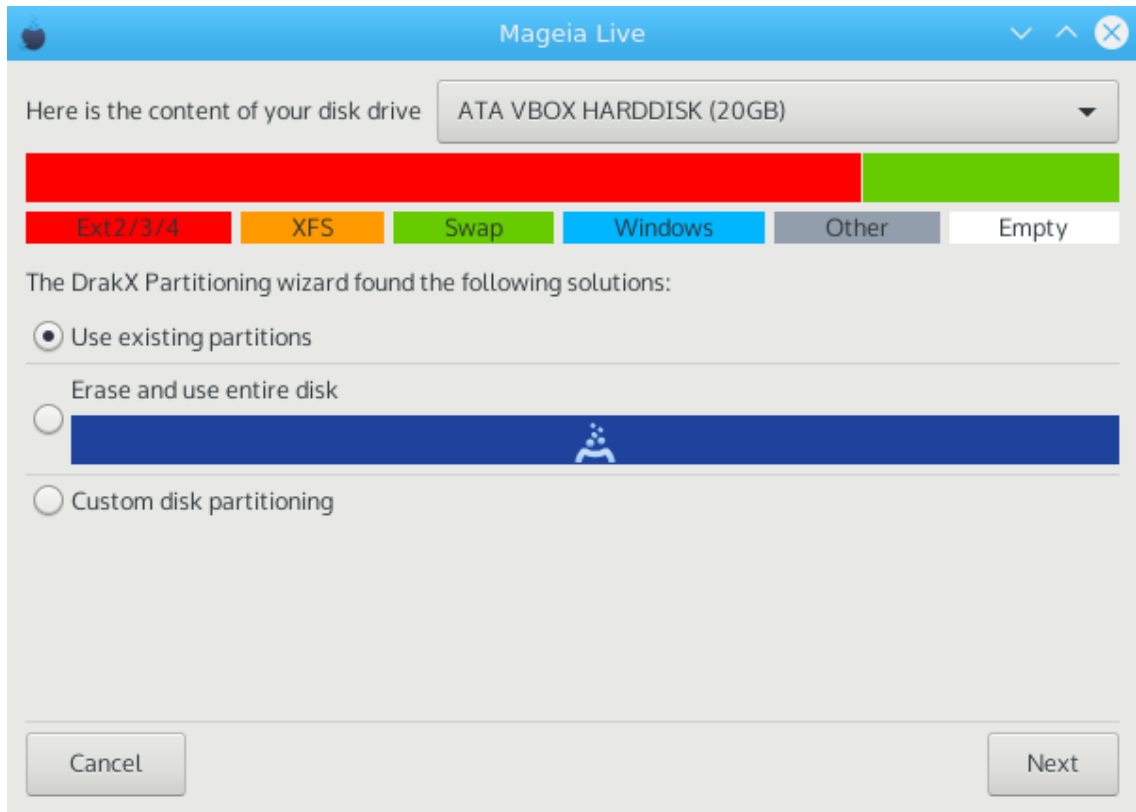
Mageia Live

Here is the content of your disk drive

ATA VBOX HARDDISK (20GB)

Ext2/3/4 XFS Swap Windows Other Empty

The DrakX Partitioning wizard found the following solutions:

Use existing partitions

Erase and use entire disk

Custom disk partitioning

Cancel

Next